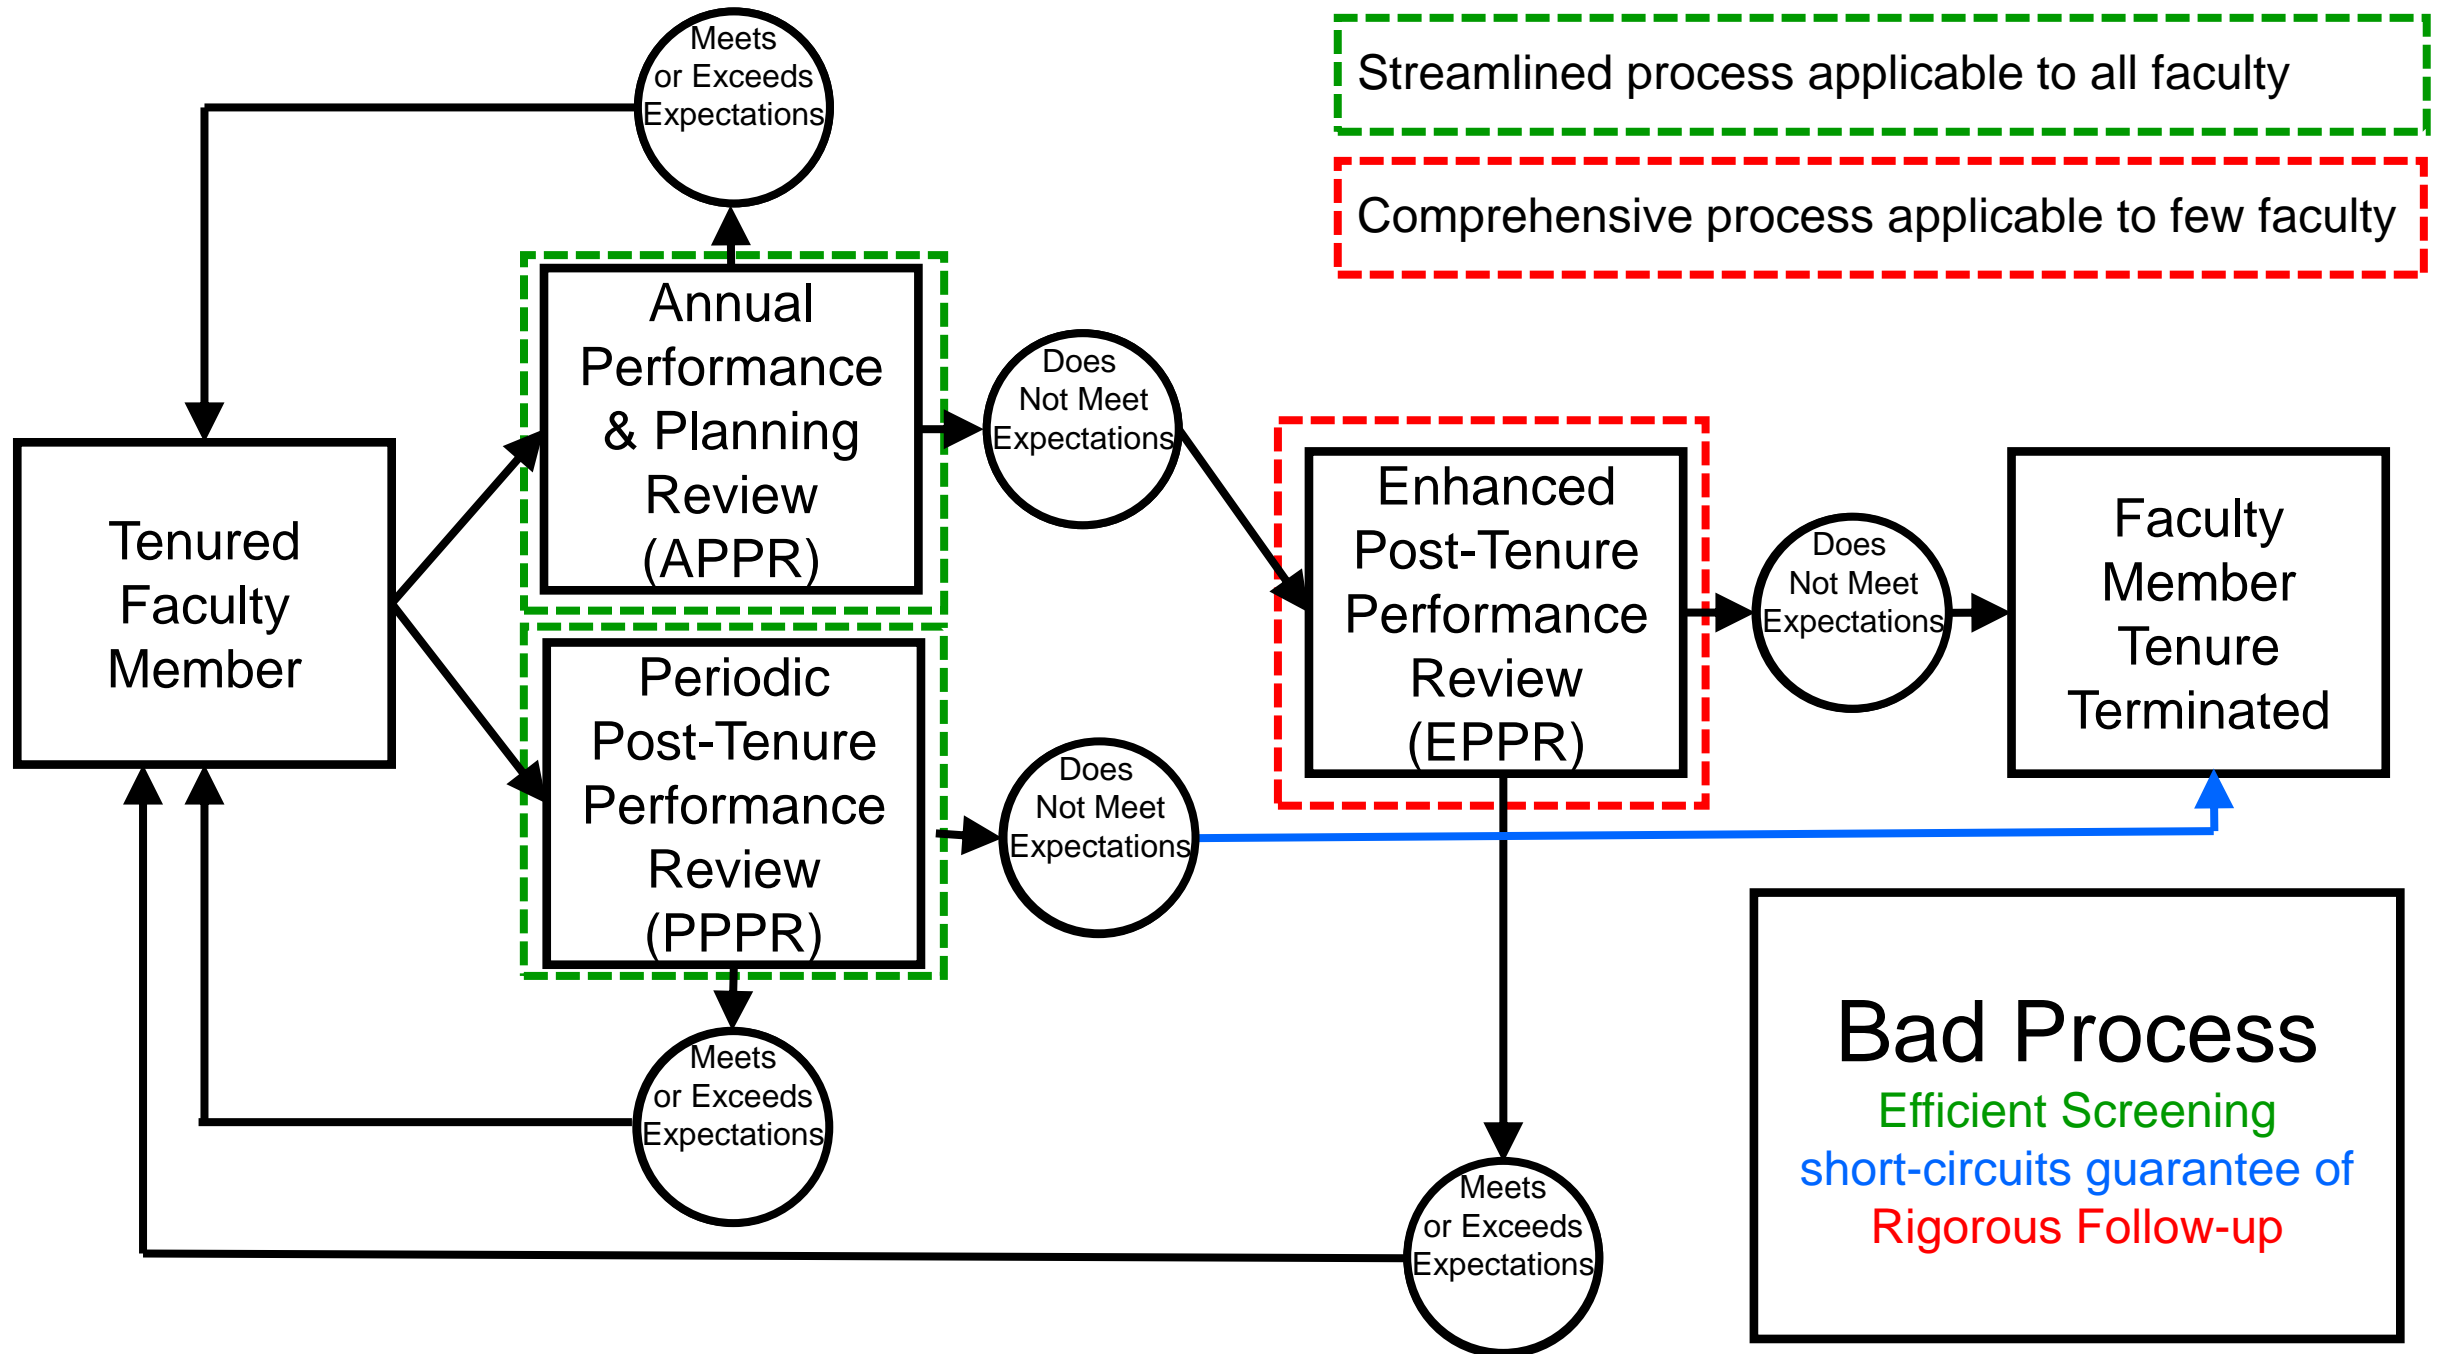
Streamlined process applicable to all faculty

Comprehensive process applicable to few faculty

Meets or Exceeds Expectations

Tenured Faculty Member

Annual Performance & Planning Review (APPR)

Does Not Meet Expectations

Enhanced Post-Tenure Performance Review (EPPR)

Does Not Meet Expectations

Faculty Member Tenure Terminated

Periodic Post-Tenure Performance Review (PPPR)

Does Not Meet Expectations

Meets or Exceeds Expectations

Meets or Exceeds Expectations

Bad Process
Efficient Screening
short-circuits guarantee of
Rigorous Follow-up